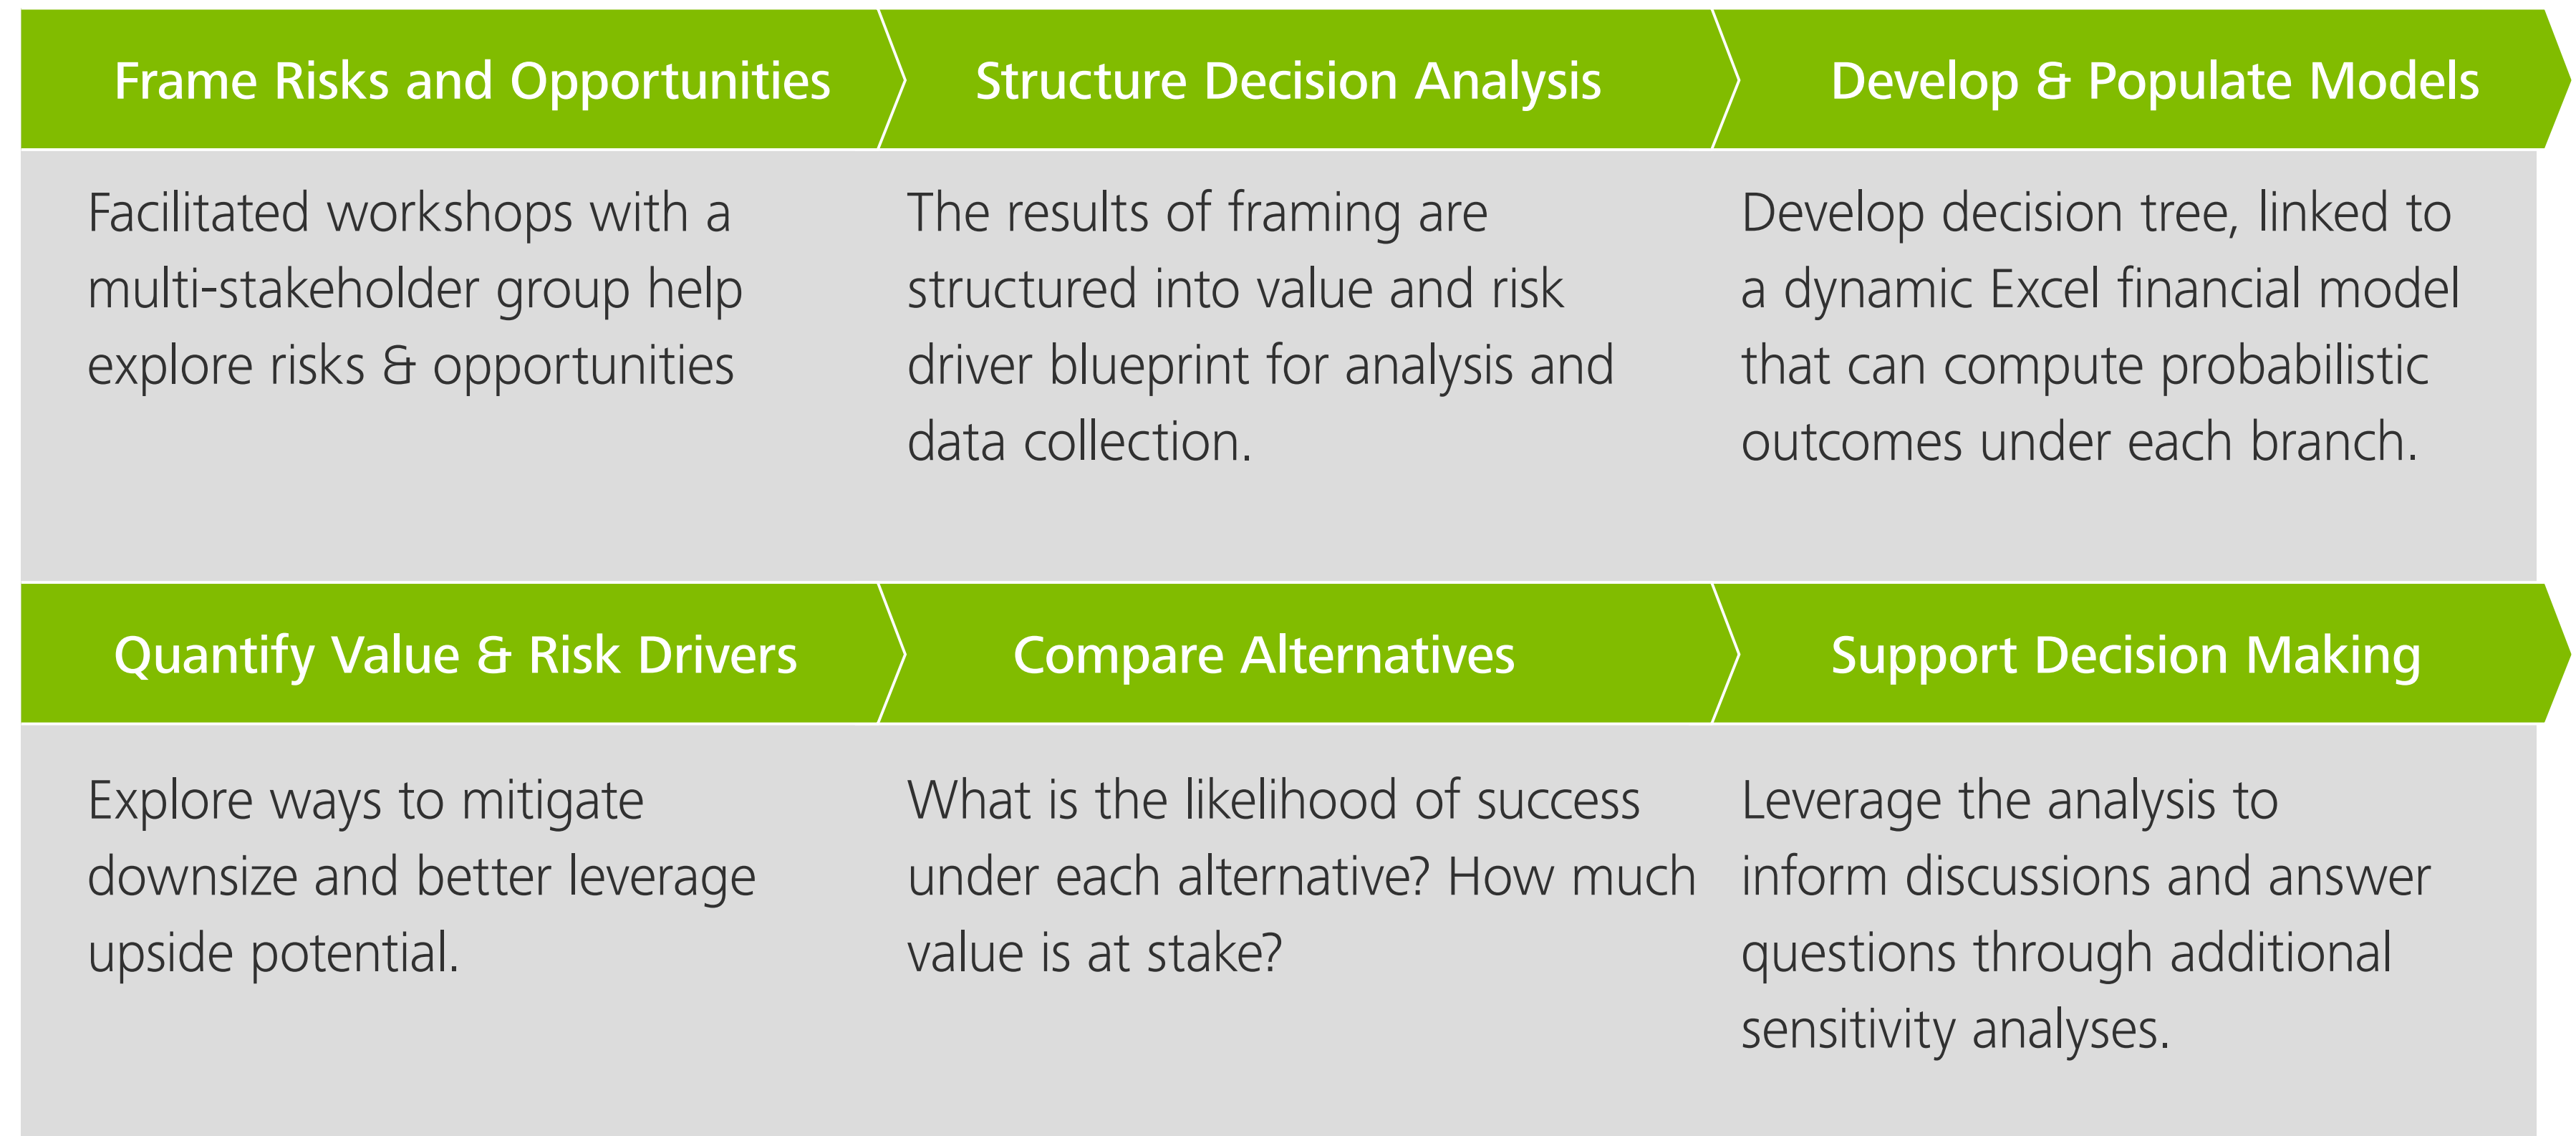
Frame Risks and Opportunities

Facilitated workshops with a multi-stakeholder group help explore risks & opportunities

Structure Decision Analysis

The results of framing are structured into value and risk driver blueprint for analysis and data collection.

Develop & Populate Models

Develop decision tree, linked to a dynamic Excel financial model that can compute probabilistic outcomes under each branch.

Quantify Value & Risk Drivers

Explore ways to mitigate downsize and better leverage upside potential.

Compare Alternatives

What is the likelihood of success under each alternative? How much value is at stake?

Support Decision Making

Leverage the analysis to inform discussions and answer questions through additional sensitivity analyses.